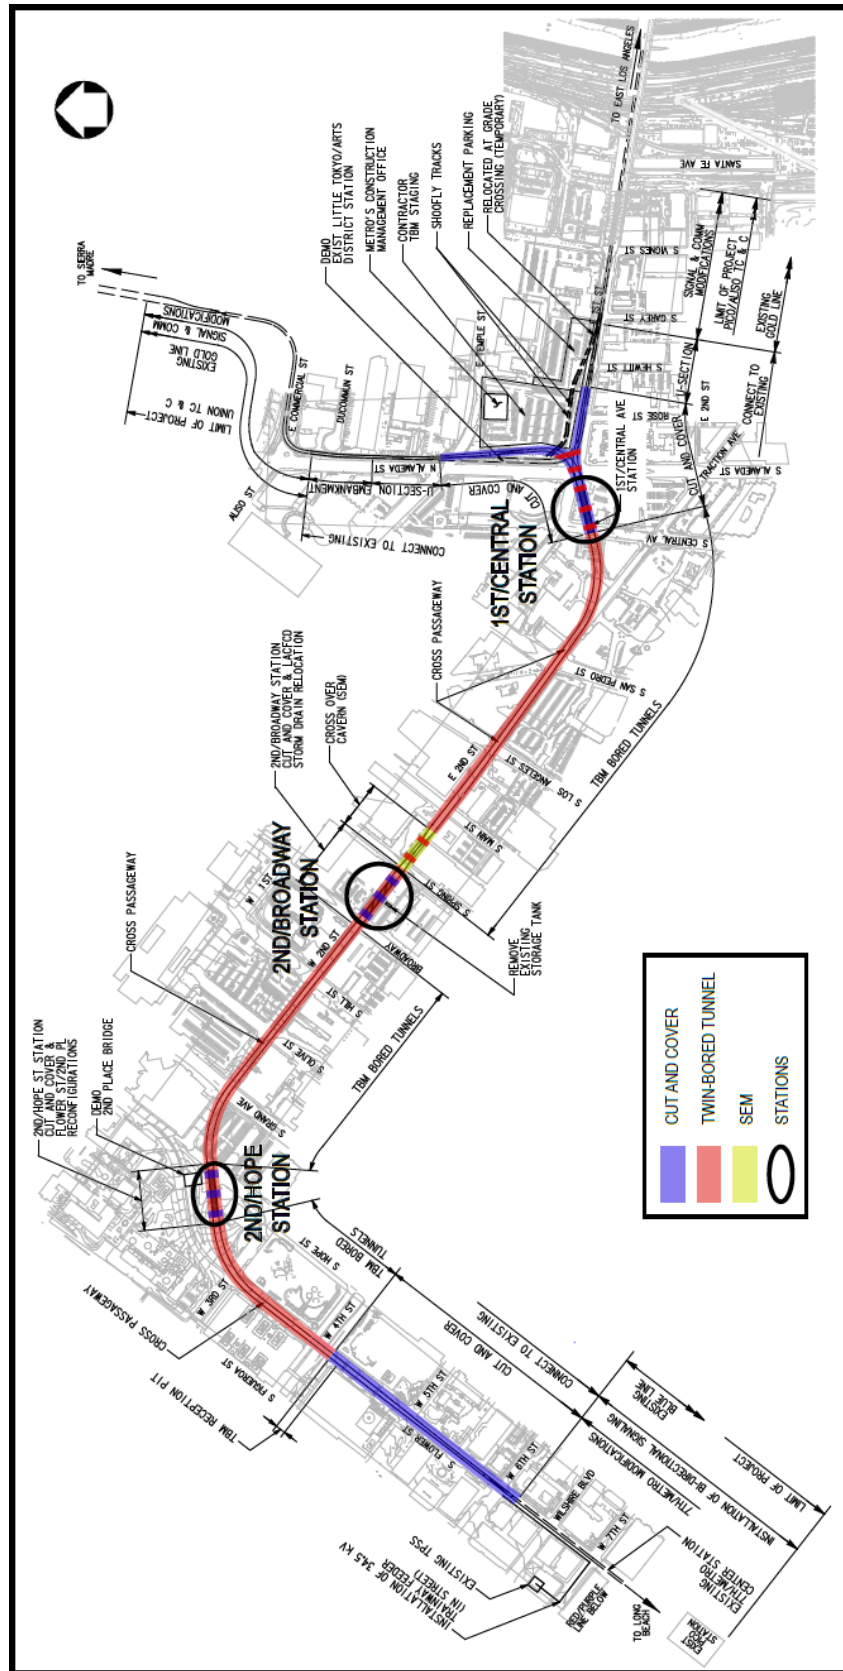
TO SIERRA MADRE

EXISTING GOLD LINE SIGNAL & COMM MODIFICATIONS

LIMIT OF PROJECT UNION TC & C

DEMO EXIST LITTLE TOKYO/ARTS DISTRICT STATION

METRO'S CONSTRUCTION MANAGEMENT OFFICE

CONTRACTOR TBM STAGING

SHOOFLY TRACKS

REPLACEMENT PARKING

RELOCATED AT GRADE CROSSING (TEMPORARY)

TO EAST LOS ANGELES

SANTA FE AVE

S VIGNES ST

SIGNAL & COMM MODIFICATIONS

S GAREY ST

LIMIT OF PROJECT PICO/ALISO TC & C

EXISTING GOLD LINE

S HEWITT ST

U-SECTION

E 1ST ST

E TEMPLE ST

E COMMERCIAL ST

DUCOMMUN ST

N ALAMEDA ST

U-SECTION EMBANKMENT

ALISO ST

CONNECT TO EXISTING

CUT AND COVER

ROSE ST

E 2ND ST

CONNECT TO EXISTING

1ST/CENTRAL AVE. STATION

CUT AND COVER

TRACTION AVE

S ALAMEDA ST

S CENTRAL AV

1ST/CENTRAL STATION

CROSS PASSAGEWAY

S SAN PEDRO ST

TBM BORED TUNNELS

2ND/BROADWAY STATION CUT AND COVER & LACFCD STORM DRAIN RELOCATION

CROSS OVER CAVERN (SEM)

E 2ND ST

S LOS ANGELES ST

S MAIN ST

S SPRING ST

REMOVE EXISTING STORAGE TANK

W 1ST ST

2ND/BROADWAY STATION

BROADWAY

W 2ND ST

CROSS PASSAGEWAY

S HILL ST

S OLIVE ST

TBM BORED TUNNELS

S GRAND AVE

2ND/HOPE ST STATION CUT AND COVER & FLOWER ST/2ND PL RECONFIGURATIONS

DEMO 2ND PLACE BRIDGE

2ND/HOPE STATION

TBM BORED TUNNELS

S HOPE ST

W 3RD ST

W 4TH ST

CROSS PASSAGEWAY

S FIGUEROA ST

TBM RECEPTION PIT

CUT AND COVER

CONNECT TO EXISTING

W 5TH ST

S FLOWER ST

W 6TH ST

WILSHIRE BLVD

EXISTING BLUE LINE

7TH/METRO MODIFICATIONS

INSTALLATION OF BI-DIRECTIONAL SIGNALING

LIMIT OF PROJECT

W 7TH ST

EXISTING 7TH/METRO CENTER STATION

EXISTING TPSS

INSTALLATION OF 34.5 KV TRAINWAY FEEDER (IN STREET)

RED/PURPLE LINE BELOW

TO LONG BEACH

EXIST STATION

CUT AND COVER

TWIN-BORED TUNNEL

SEM

STATIONS